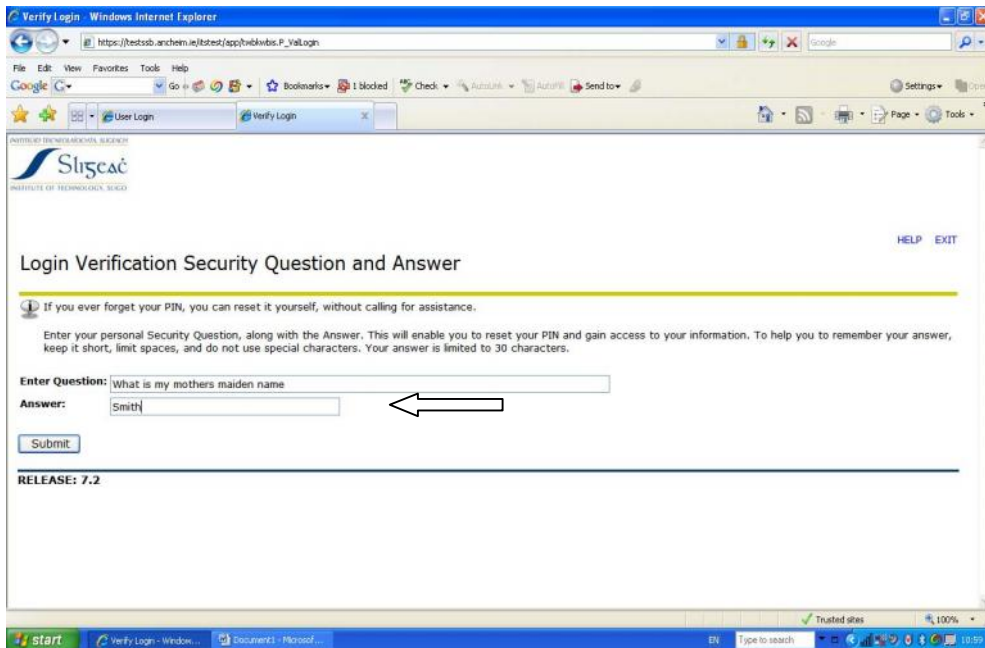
Verify Login - Windows Internet Explorer

https://testssb.ancheim.ie/itstest/app/twbkwbis.P_ValLogin

Google

File Edit View Favorites Tools Help

Google G- Go Bookmarks 1 blocked Check AutoLink AutoFill Send to Settings

User Login Verify Login

Page Tools

INSTITIÚID TEICNEOLAÍOCHTA, SLIGEACH
Sligeach
INSTITUTE OF TECHNOLOGY, SLIGO

HELP EXIT

Login Verification Security Question and Answer

If you ever forget your PIN, you can reset it yourself, without calling for assistance.

Enter your personal Security Question, along with the Answer. This will enable you to reset your PIN and gain access to your information. To help you to remember your answer, keep it short, limit spaces, and do not use special characters. Your answer is limited to 30 characters.

Enter Question: What is my mothers maiden name
Answer: Smith

Submit

RELEASE: 7.2

Trusted sites 100%

start Verify Login - Window... Document1 - Microsof... EN Type to search 10:59